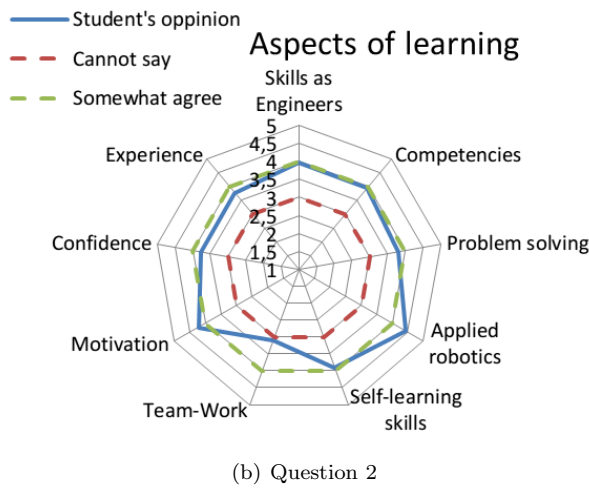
Student's oppinion
Cannot say
Somewhat agree

Aspects of learning

Skills as Engineers
5
4,5
4
3,5
3
2,5
2
1,5
1
Competencies
Problem solving
Applied robotics
Self-learning skills
Team-Work
Motivation
Confidence
Experience

(b) Question 2